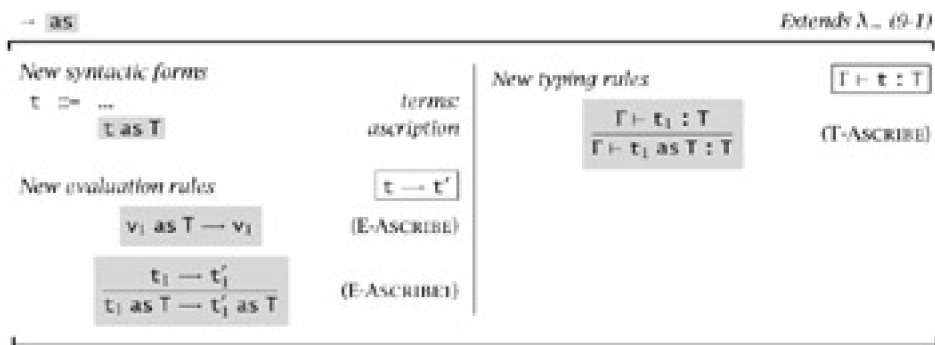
$\rightarrow$ as

Extends $\lambda_{\rightarrow}$ (9-1)

New syntactic forms

t ::= ... terms:

t as T ascription

New evaluation rules

$t \longrightarrow t'$

$v_1$ as T $\longrightarrow v_1$ (E-ASCRIBE)

$\frac{t_1 \longrightarrow t_1'}{t_1 \text{ as } T \longrightarrow t_1' \text{ as } T}$ (E-ASCRIBE1)

New typing rules

$\Gamma \vdash t : T$

$\frac{\Gamma \vdash t_1 : T}{\Gamma \vdash t_1 \text{ as } T : T}$ (T-ASCRIBE)